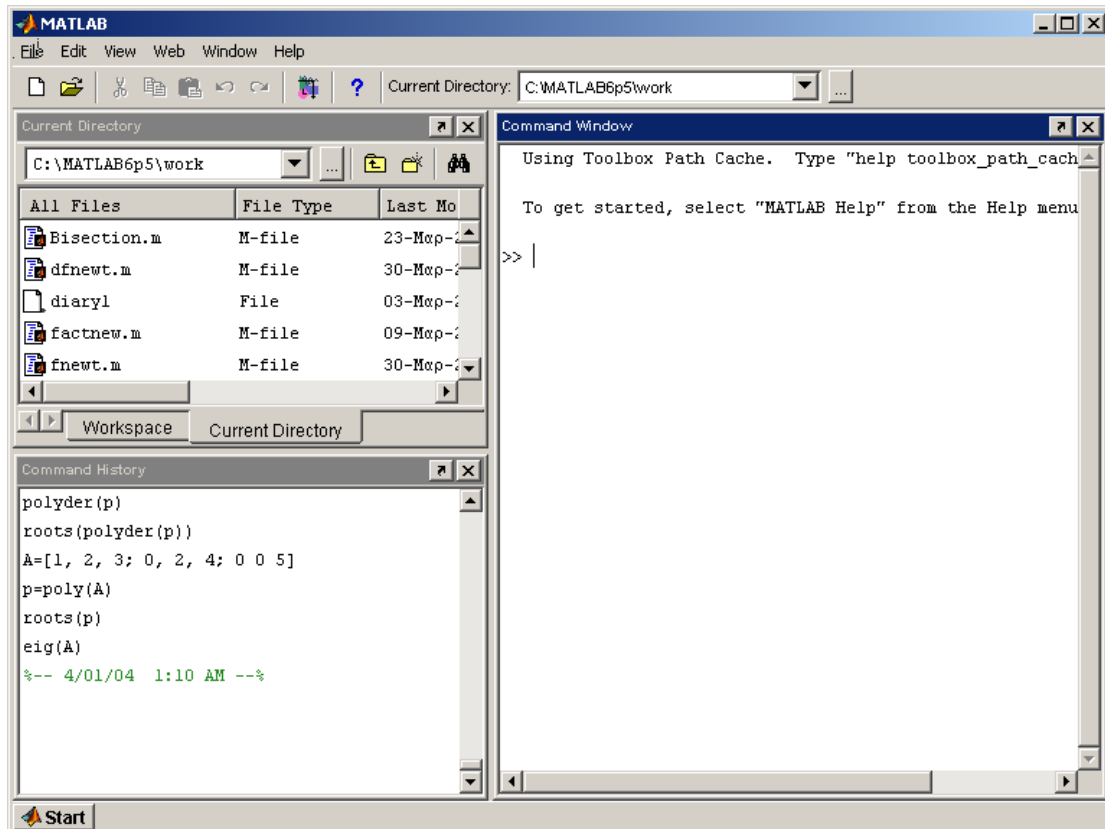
MATLAB

File Edit View Web Window Help

Current Directory: C:\MATLAB6p5\work

Current Directory

C:\MATLAB6p5\work

| All Files | File Type | Last Mo |
|---|---|---|
| Bisection.m | M-file | 23-Μαρ-2 |
| dfnewt.m | M-file | 30-Μαρ-2 |
| diary1 | File | 03-Μαρ-2 |
| factnew.m | M-file | 09-Μαρ-2 |
| fnewt.m | M-file | 30-Μαρ-2 |

Workspace | Current Directory

Command History

polyder(p)
roots(polyder(p))
A=[1, 2, 3; 0, 2, 4; 0 0 5]
p=poly(A)
roots(p)
eig(A)
%-- 4/01/04 1:10 AM --%

Command Window

Using Toolbox Path Cache. Type "help toolbox_path_cach

To get started, select "MATLAB Help" from the Help menu

>>

Start